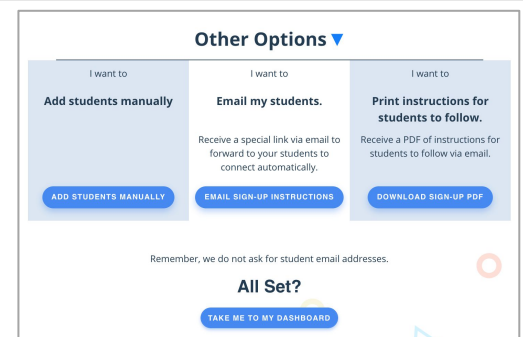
Other Options ▼

I want to

Add students manually

ADD STUDENTS MANUALLY

I want to

Email my students.

Receive a special link via email to forward to your students to connect automatically.

EMAIL SIGN-UP INSTRUCTIONS

I want to

Print instructions for students to follow.

Receive a PDF of instructions for students to follow via email.

DOWNLOAD SIGN-UP PDF

Remember, we do not ask for student email addresses.

All Set?

TAKE ME TO MY DASHBOARD